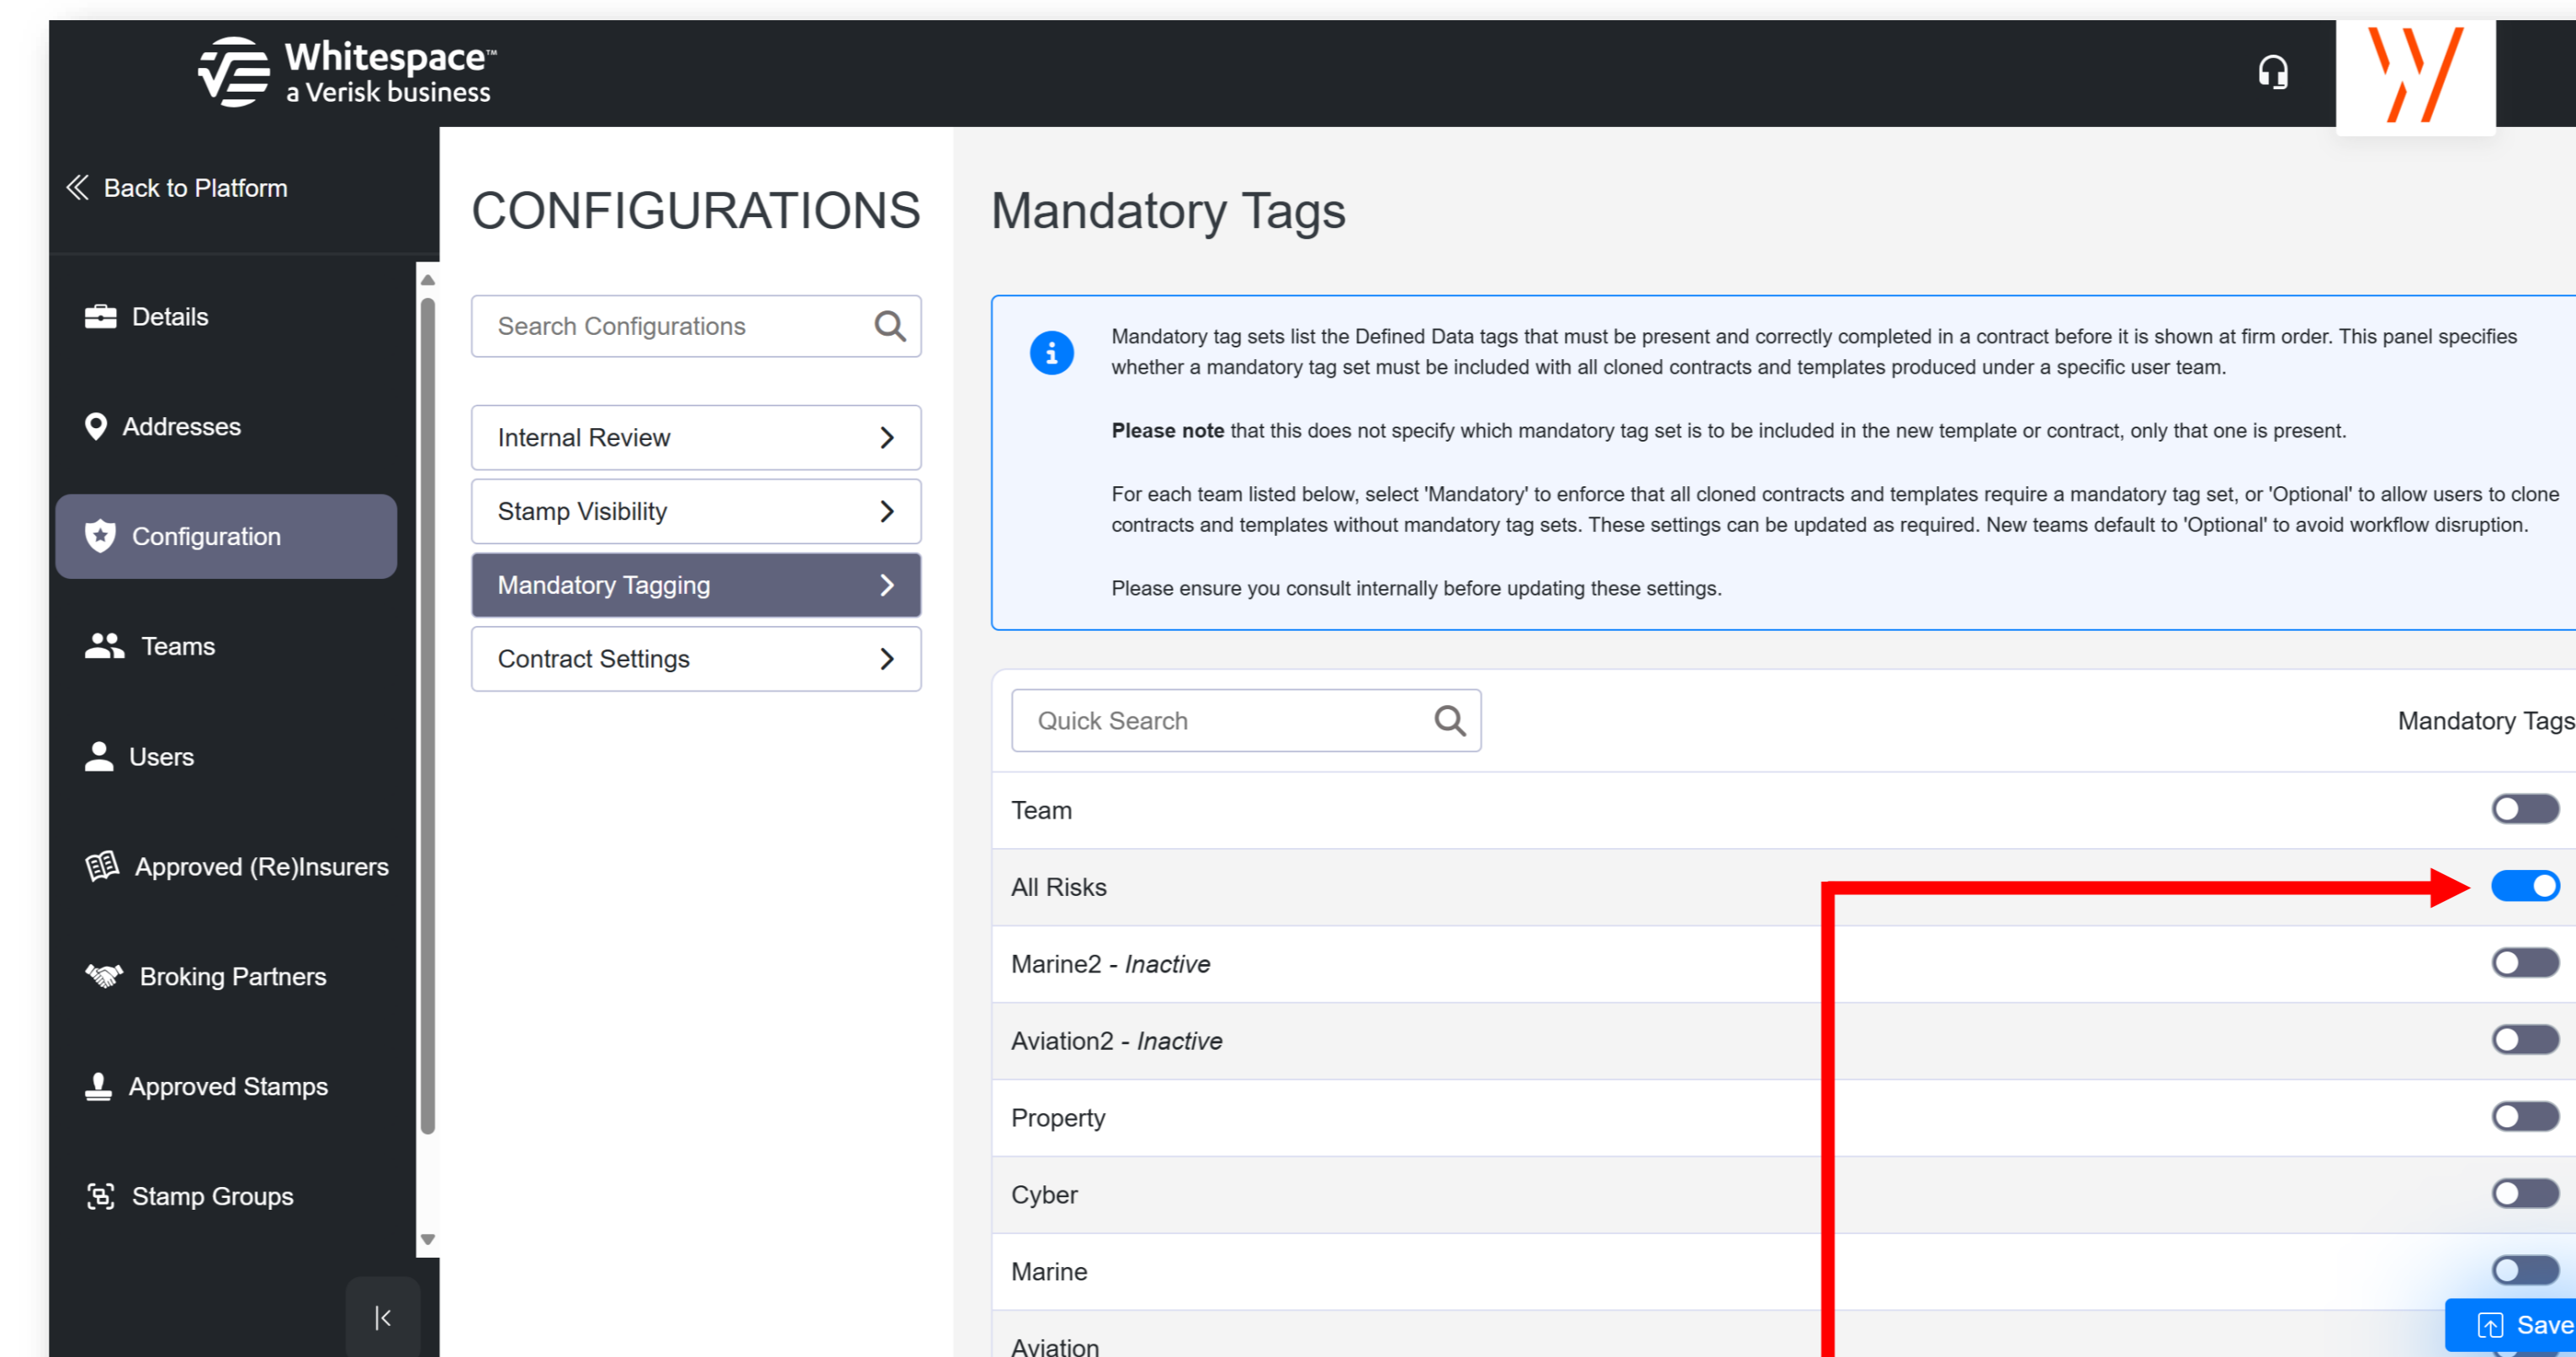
Whitespace™
a Verisk business

Back to Platform

Details

Addresses

Configuration

Teams

Users

Approved (Re)Insurers

Broking Partners

Approved Stamps

Stamp Groups

CONFIGURATIONS

Search Configurations

Internal Review

Stamp Visibility

Mandatory Tagging

Contract Settings

Mandatory Tags

Mandatory tag sets list the Defined Data tags that must be present and correctly completed in a contract before it is shown at firm order. This panel specifies whether a mandatory tag set must be included with all cloned contracts and templates produced under a specific user team.

**Please note** that this does not specify which mandatory tag set is to be included in the new template or contract, only that one is present.

For each team listed below, select 'Mandatory' to enforce that all cloned contracts and templates require a mandatory tag set, or 'Optional' to allow users to clone contracts and templates without mandatory tag sets. These settings can be updated as required. New teams default to 'Optional' to avoid workflow disruption.

Please ensure you consult internally before updating these settings.

Quick Search

Mandatory Tags

Team

All Risks

Marine2 - *Inactive*

Aviation2 - *Inactive*

Property

Cyber

Marine

Aviation

Save